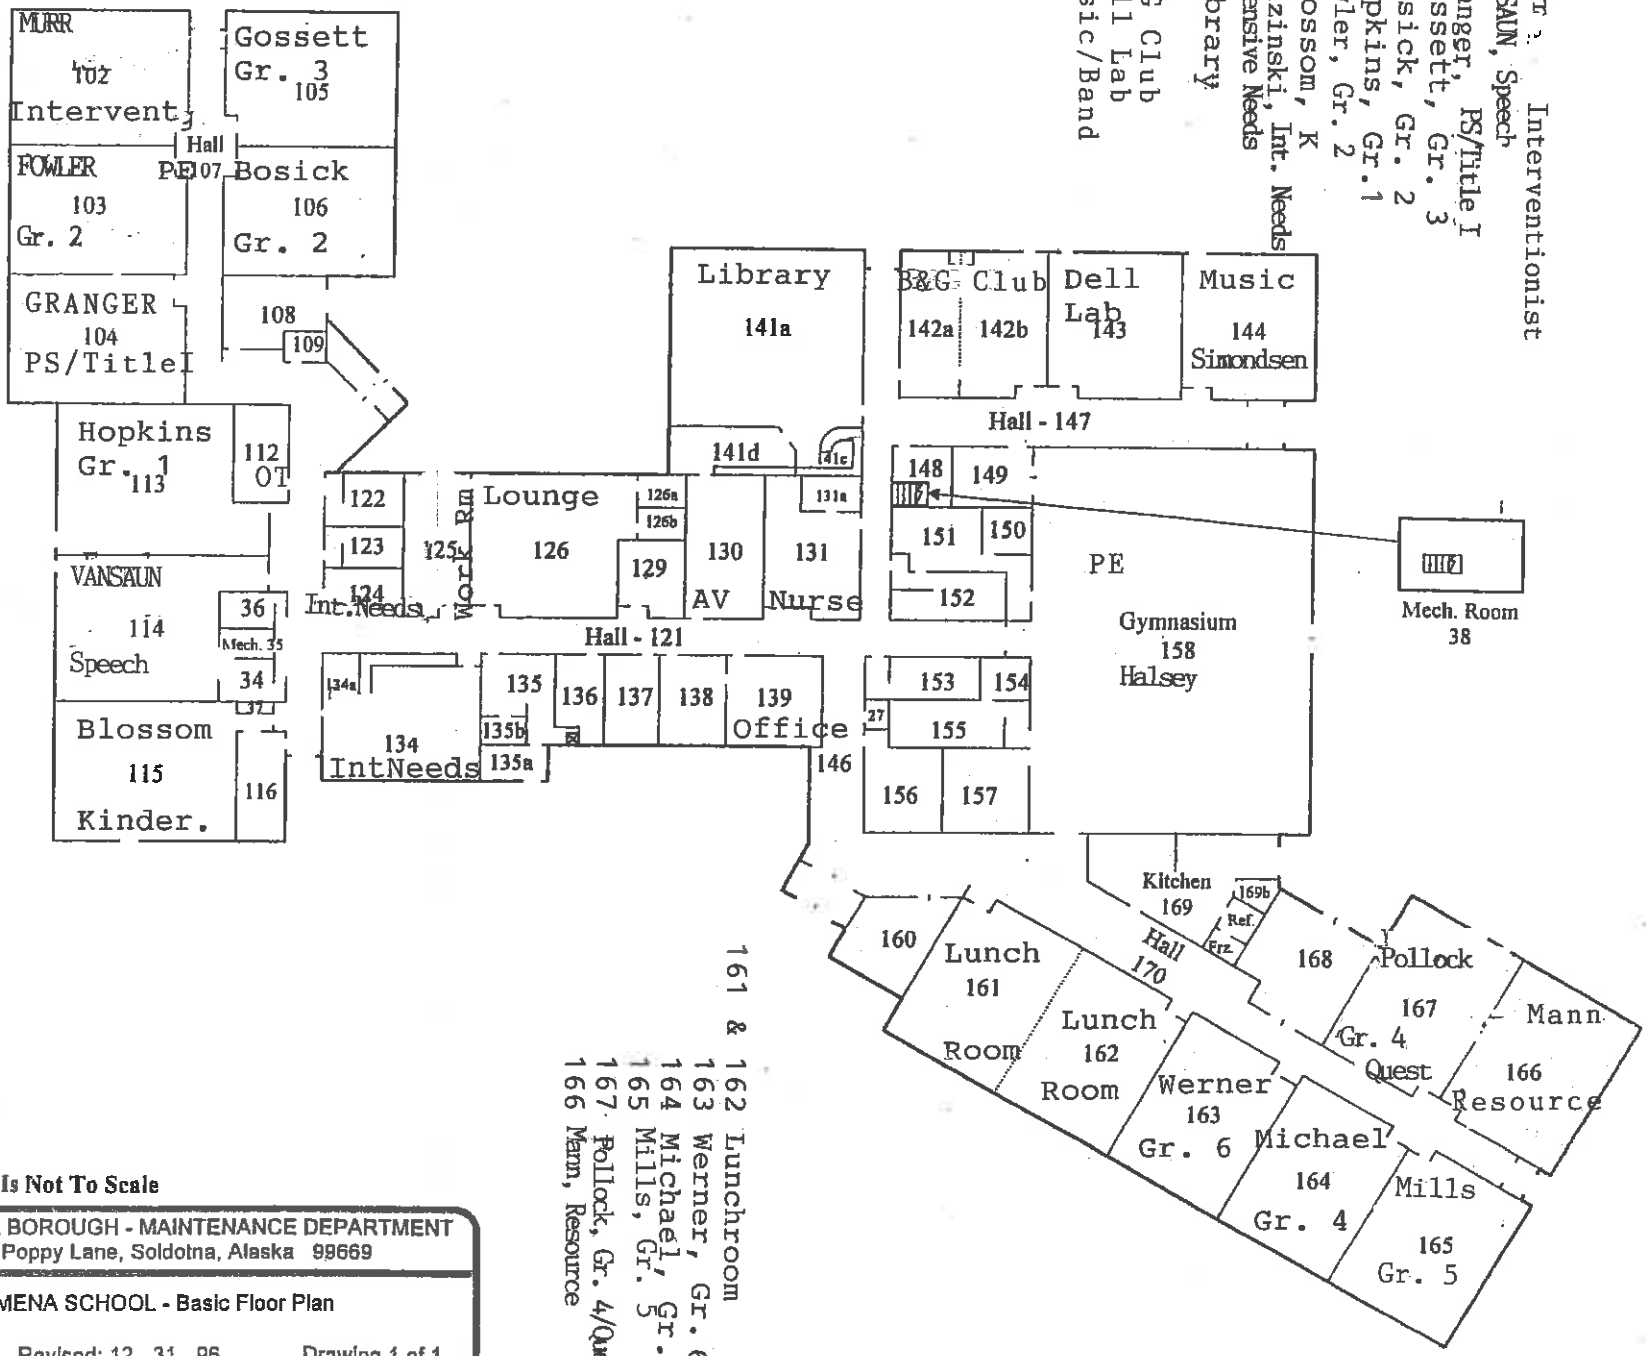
MURR
102
Intervent.

Gossett
Gr. 3
105

Hall
PE 107

FOWLER
103
Gr. 2

Bosick
106
Gr. 2

GRANGER
104
PS/TitleI

108
109

Hopkins
Gr. 1
113

112
OT

VANSAUN
114
Speech

36
Mech. 35
34
37

Blossom
115
Kinder.

116

122
123
124
Int.Needs
125
Work Rm

Lounge
126
126a
126b
129

130
AV

131
Nurse
131a

Library
141a
141d
141c

Hall - 121

134a
134
IntNeeds

135
135b
135a
136
137
138
139
Office
146

B&G Club
142a
142b

Dell
Lab
143

Music
144
Simondsen

Hall - 147

148
149
151
150
152

PE
Gymnasium
158
Halsey

Mech. Room
38

153
154
27
155
156
157

Kitchen
169
169b
Ref.
Frz.
Hall
170

160
Lunch
161
Room

Lunch
162
Room

168

Pollock
167
Gr. 4
Quest

Mann
166
Resource

Werner
163
Gr. 6

Michael
164
Gr. 4

Mills
165
Gr. 5

161 & 162 Lunchroom
163 Werner, Gr. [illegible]
164 Michael, Gr. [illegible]
165 Mills, Gr. 5
167 Pollock, Gr. 4/Q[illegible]
166 Mann, Resource

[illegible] Interventionist
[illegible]SAUN, Speech
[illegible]nger, PS/Title I
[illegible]ssett, Gr. 3
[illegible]sick, Gr. 2
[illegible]pkins, Gr. 1
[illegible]ler, Gr. 2
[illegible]ossom, K
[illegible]zinski, Int. Needs
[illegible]ensive Needs
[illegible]brary
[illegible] Club
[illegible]ll Lab
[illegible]sic/Band

Is Not To Scale

BOROUGH - MAINTENANCE DEPARTMENT
Poppy Lane, Soldotna, Alaska 99669

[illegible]MENA SCHOOL - Basic Floor Plan

Revised: 12 - 31 - 96 Drawing 1 of 1